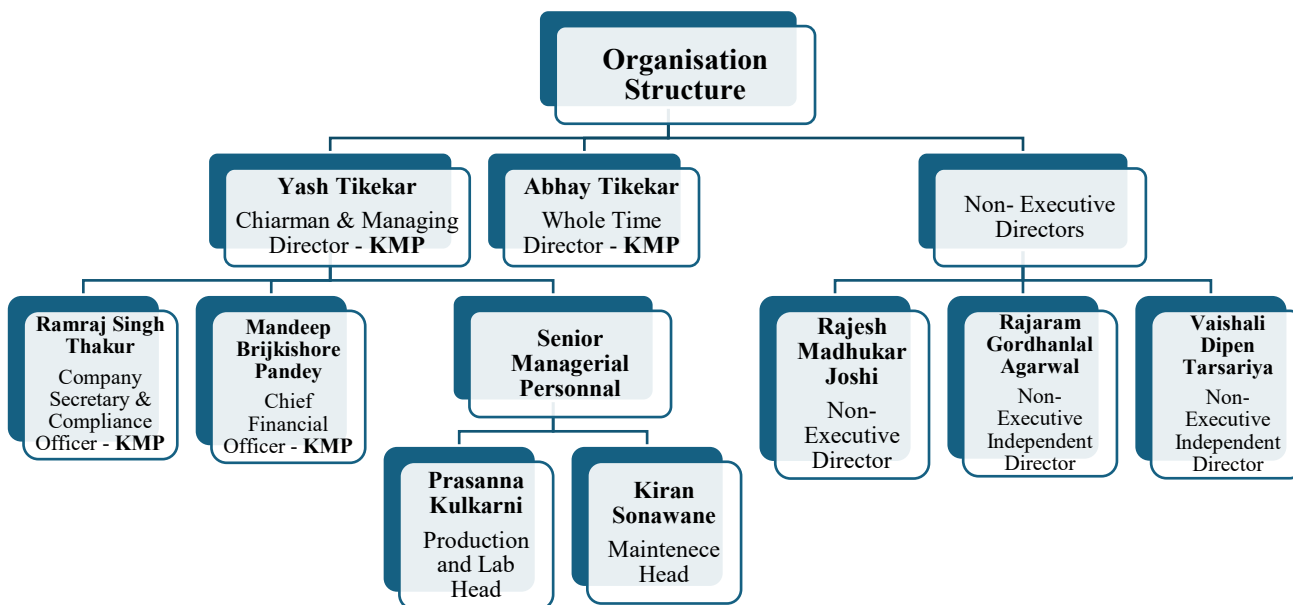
Organisation Structure

Yash Tikekar
Chiarman & Managing Director - KMP

Abhay Tikekar
Whole Time Director - KMP

Non- Executive Directors

Ramraj Singh Thakur
Company Secretary & Compliance Officer - KMP

Mandeep Brijkishore Pandey
Chief Financial Officer - KMP

Senior Managerial Personnal

Prasanna Kulkarni
Production and Lab Head

Kiran Sonawane
Maintenece Head

Rajesh Madhukar Joshi
Non-Executive Director

Rajaram Gordhanlal Agarwal
Non-Executive Independent Director

Vaishali Dipen Tarsariya
Non-Executive Independent Director